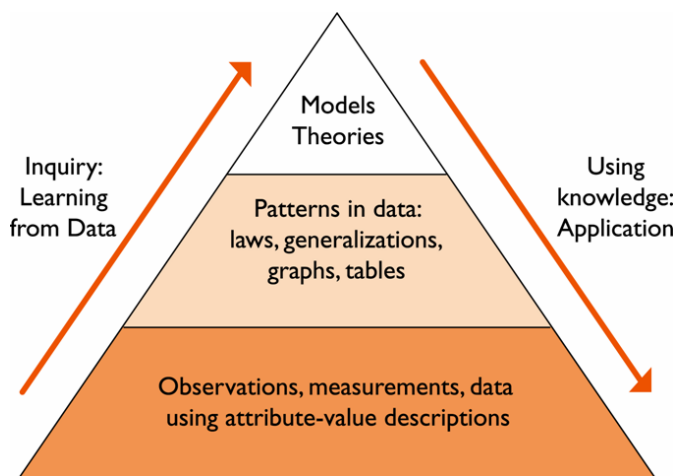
Inquiry:
Learning
from Data

Models
Theories

Patterns in data:
laws, generalizations,
graphs, tables

Observations, measurements, data
using attribute-value descriptions

Using
knowledge:
Application